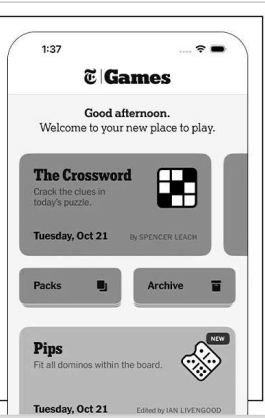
1:37

𝕿 | Games

Good afternoon.
Welcome to your new place to play.

The Crossword
Crack the clues in today's puzzle.

Tuesday, Oct 21
By SPENCER LEACH

Packs

Archive

Pips
Fit all dominos within the board.

NEW

Tuesday, Oct 21
Edited by IAN LIVENGOOD